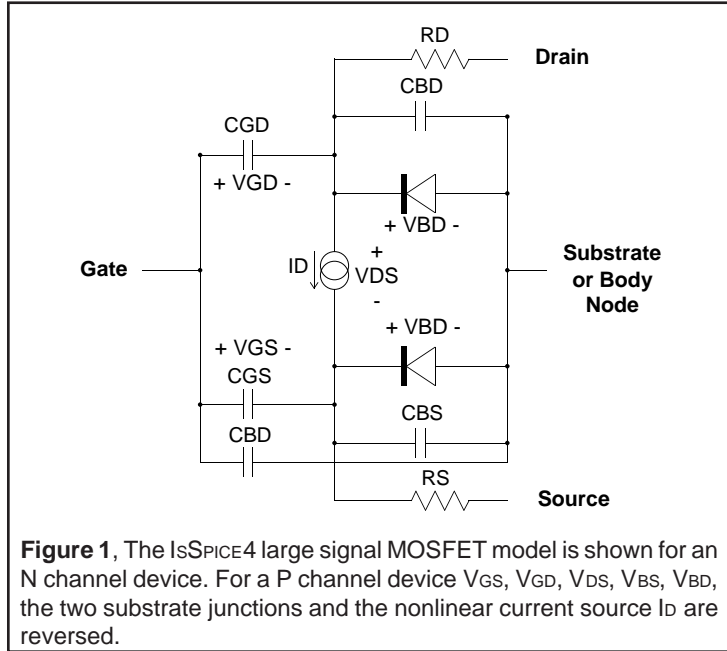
RD
Drain
CBD
CGD
+ VGD -
+ VBD -
Gate
ID
+
VDS
-
Substrate or Body Node
+ VBD -
+ VGS -
CGS
CBS
CBD
RS
Source

**Figure 1**, The IsSpice4 large signal MOSFET model is shown for an N channel device. For a P channel device $V_{GS}$, $V_{GD}$, $V_{DS}$, $V_{BS}$, $V_{BD}$, the two substrate junctions and the nonlinear current source $I_D$ are reversed.